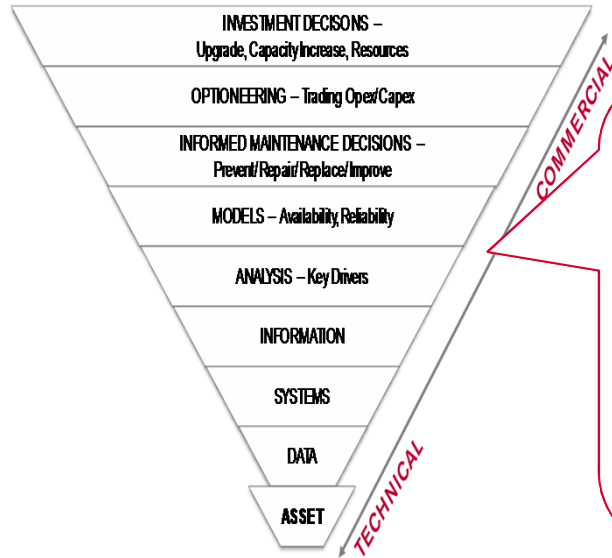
INVESTMENT DECISONS – Upgrade, Capacity Increase, Resources

OPTIONEERING – Trading Opex/Capex

INFORMED MAINTENANCE DECISIONS – Prevent/Repair/Replace/Improve

MODELS – Availability, Reliability

ANALYSIS – Key Drivers

INFORMATION

SYSTEMS

DATA

ASSET

COMMERCIAL

TECHNICAL